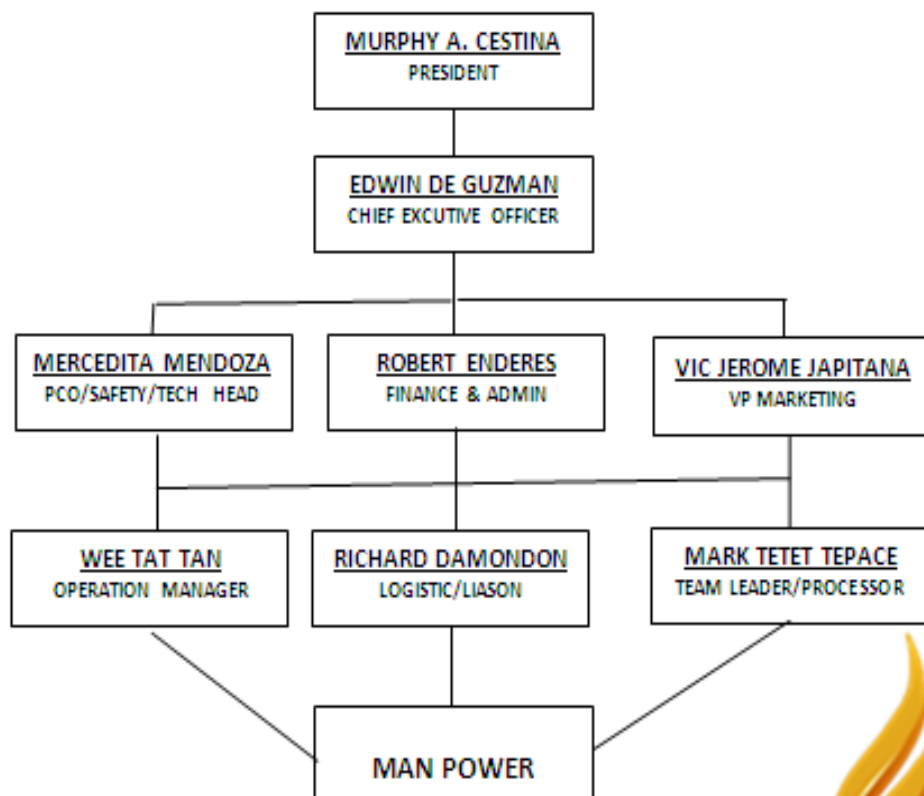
MURPHY A. CESTINA
PRESIDENT

EDWIN DE GUZMAN
CHIEF EXCUTIVE OFFICER

MERCEDITA MENDOZA
PCO/SAFETY/TECH HEAD

ROBERT ENDERES
FINANCE & ADMIN

VIC JEROME JAPITANA
VP MARKETING

WEE TAT TAN
OPERATION MANAGER

RICHARD DAMONDON
LOGISTIC/LIASON

MARK TETET TEPACE
TEAM LEADER/PROCESSOR

MAN POWER